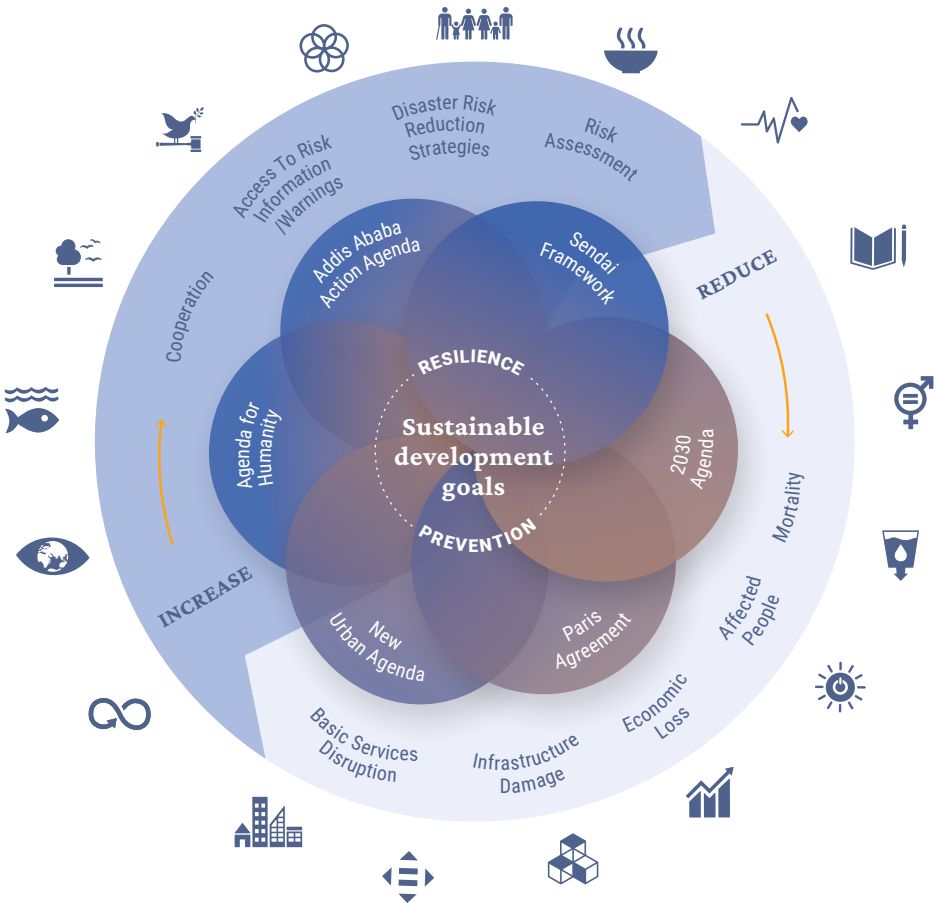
Disaster Risk Reduction Strategies

Risk Assessment

Access To Risk Information /Warnings

Cooperation

REDUCE

Addis Ababa Action Agenda

Sendai Framework

RESILIENCE

Agenda for Humanity

Sustainable development goals

2030 Agenda

PREVENTION

Mortality

INCREASE

New Urban Agenda

Paris Agreement

Affected People

Economic Loss

Basic Services Disruption

Infrastructure Damage